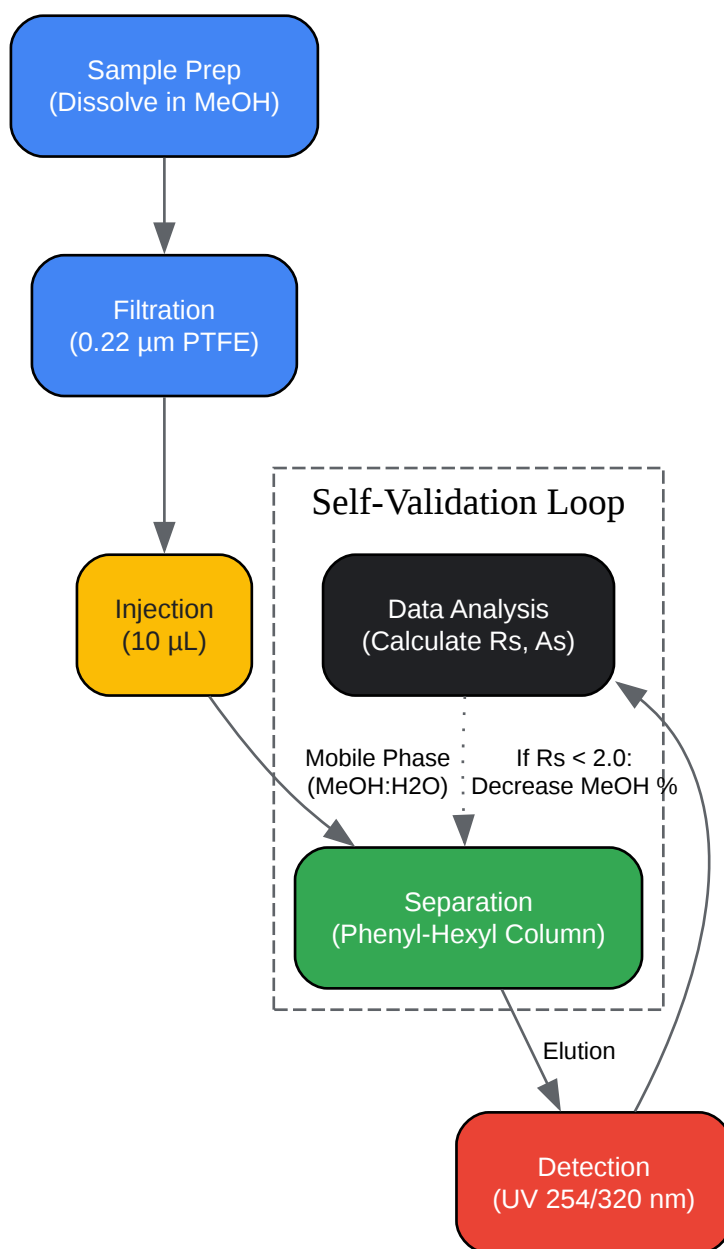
Sample Prep
(Dissolve in MeOH)

Filtration
(0.22 µm PTFE)

Self-Validation Loop

Injection
(10 µL)

Data Analysis
(Calculate Rs, As)

Mobile Phase
(MeOH:H2O)

If Rs < 2.0:
Decrease MeOH %

Separation
(Phenyl-Hexyl Column)

Elution

Detection
(UV 254/320 nm)